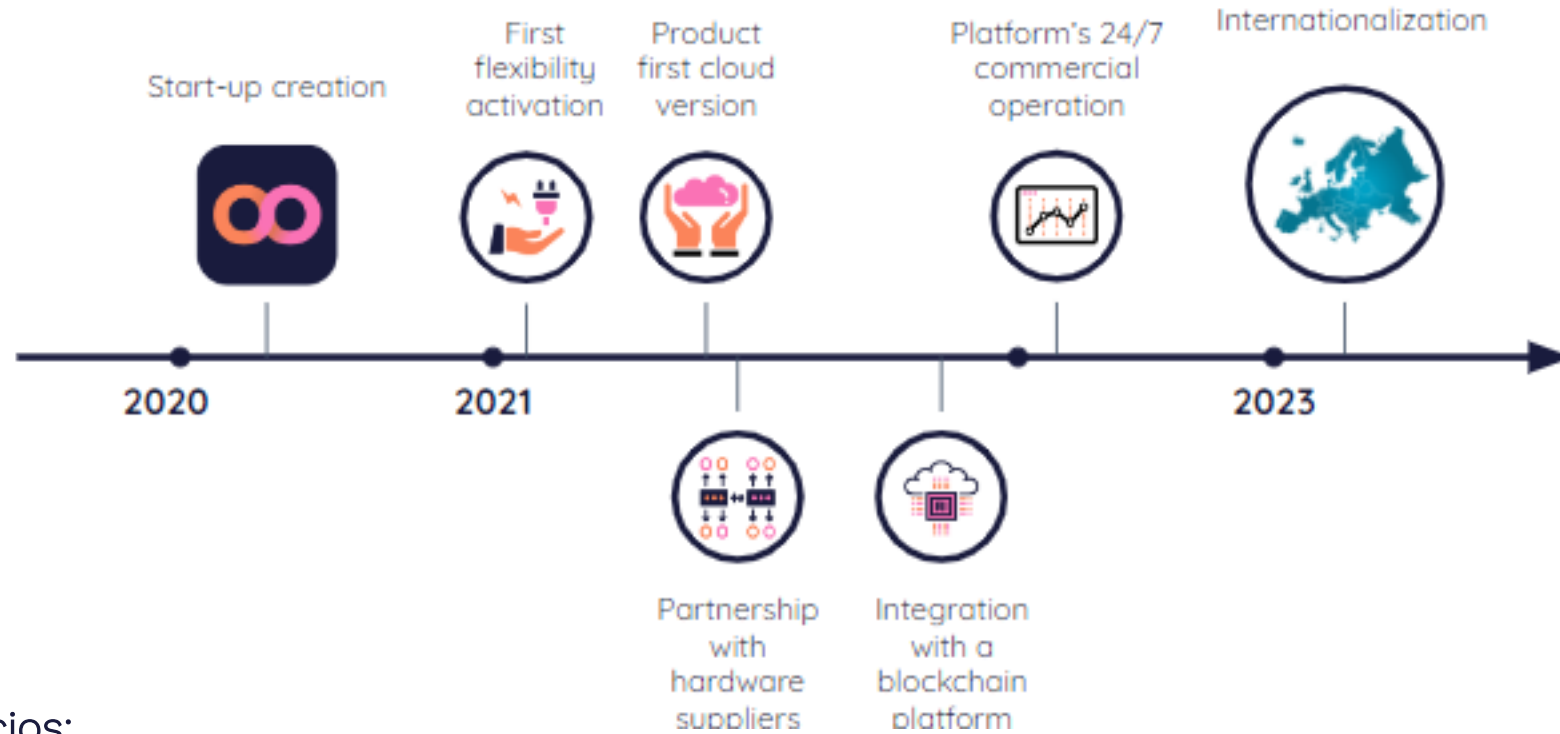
Start-up creation

First flexibility activation

Product first cloud version

Platform's 24/7 commercial operation

Internationalization

2020

2021

2023

Partnership with hardware suppliers

Integration with a blockchain platform

cios: